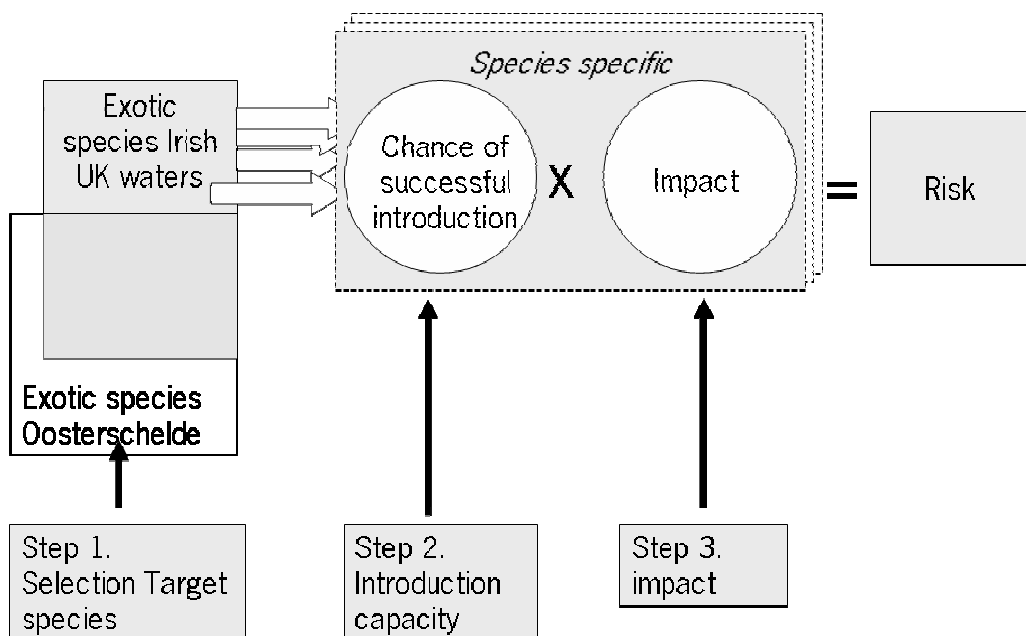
Species specific

Exotic species Irish UK waters

Chance of successful introduction

X

Impact

=

Risk

Exotic species Oosterschelde

Step 1. Selection Target species

Step 2. Introduction capacity

Step 3. impact